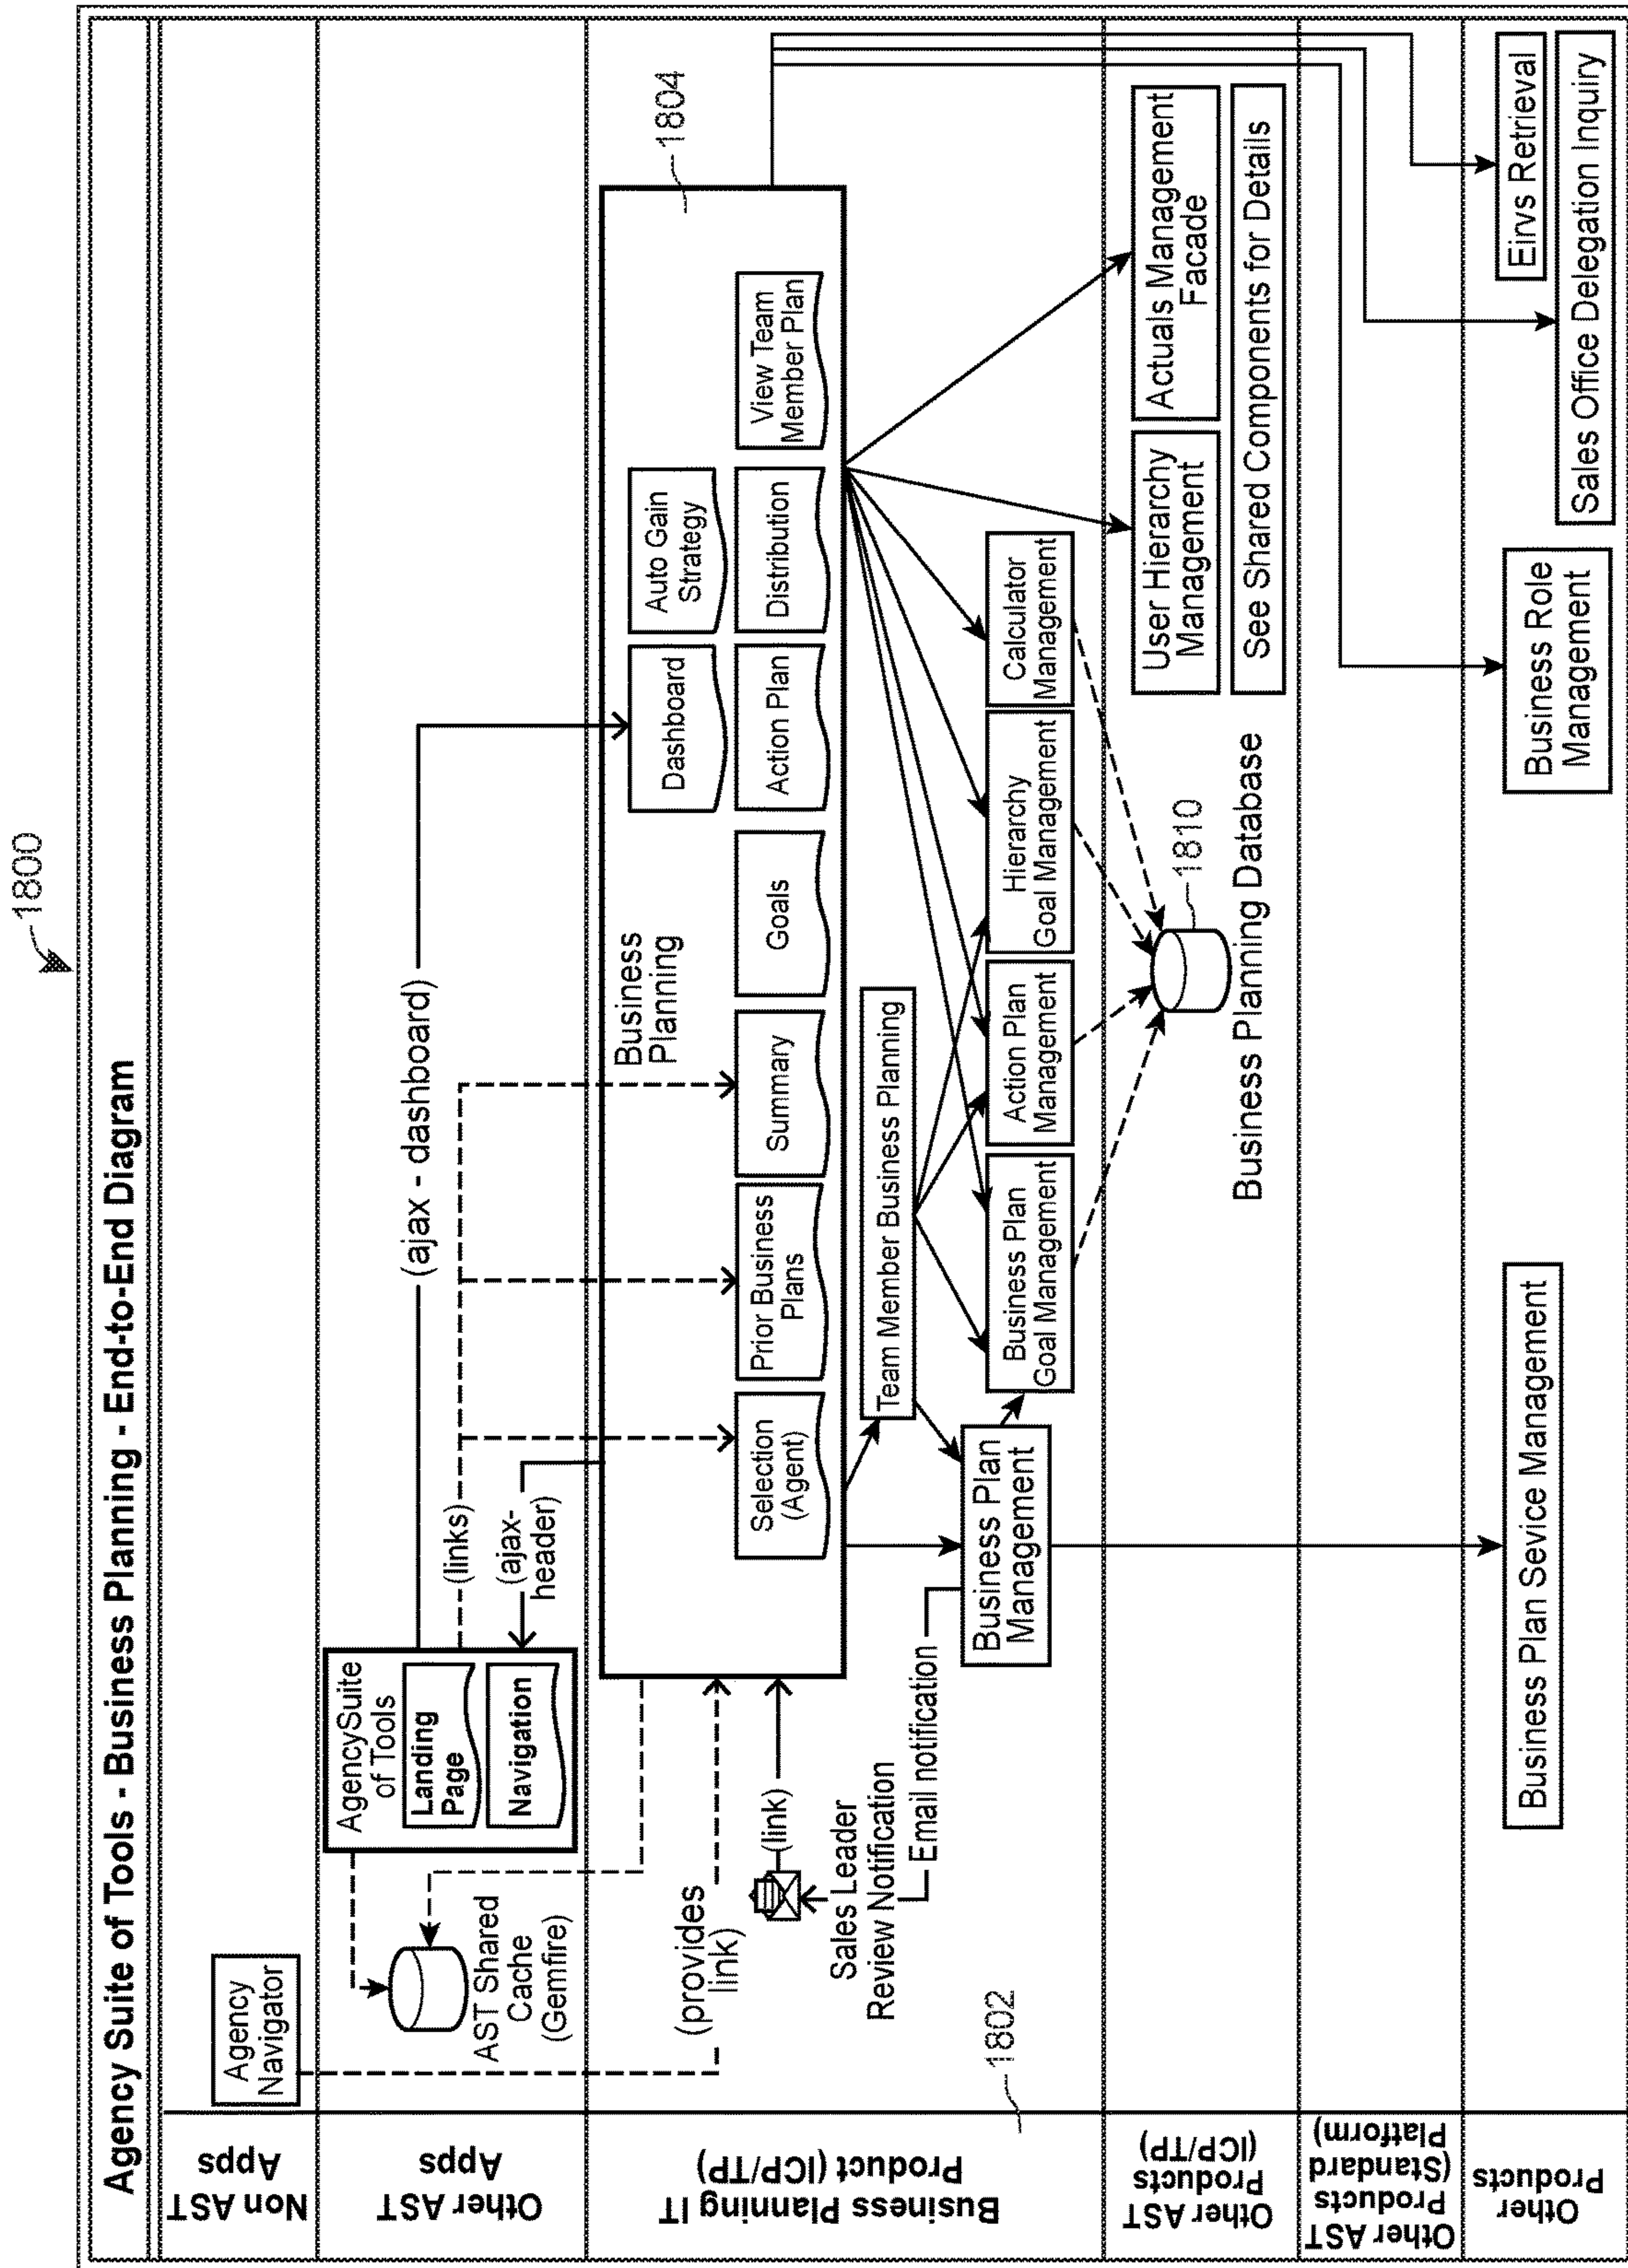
1800

Agency Suite of Tools - Business Planning - End-to-End Diagram

Non AST Apps

Other AST Apps

Business Planning IT Product (ICP/TP)

Other AST Products (ICP/TP)

Other AST Products (Standard Platform)

Other Products

Agency Navigator

AgencySuite of Tools
Landing Page
Navigation

AST Shared Cache (Gemfire)

(provides link)

(links)

(ajax-header)

(ajax - dashboard)

(link)

Sales Leader Review Notification

Email notification

1802

1804

Business Planning

Dashboard

Auto Gain Strategy

Selection (Agent)

Prior Business Plans

Summary

Goals

Action Plan

Distribution

View Team Member Plan

Team Member Business Planning

Business Plan Management

Business Plan Goal Management

Action Plan Management

Hierarchy Goal Management

Calculator Management

1810

Business Planning Database

User Hierarchy Management

Actuals Management Facade

See Shared Components for Details

Business Plan Sevice Management

Business Role Management

Sales Office Delegation Inquiry

Eirvs Retrieval